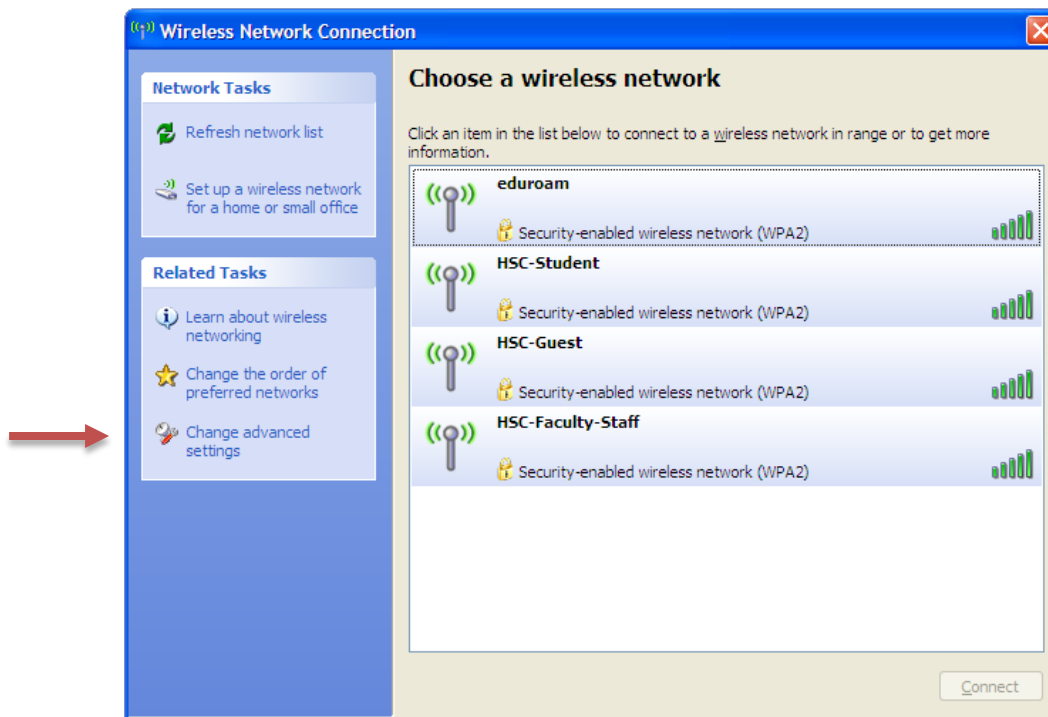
Wireless Network Connection

Network Tasks

Refresh network list

Set up a wireless network for a home or small office

Related Tasks

Learn about wireless networking

Change the order of preferred networks

Change advanced settings

Choose a wireless network

Click an item in the list below to connect to a wireless network in range or to get more information.

eduroam
Security-enabled wireless network (WPA2)

HSC-Student
Security-enabled wireless network (WPA2)

HSC-Guest
Security-enabled wireless network (WPA2)

HSC-Faculty-Staff
Security-enabled wireless network (WPA2)

Connect